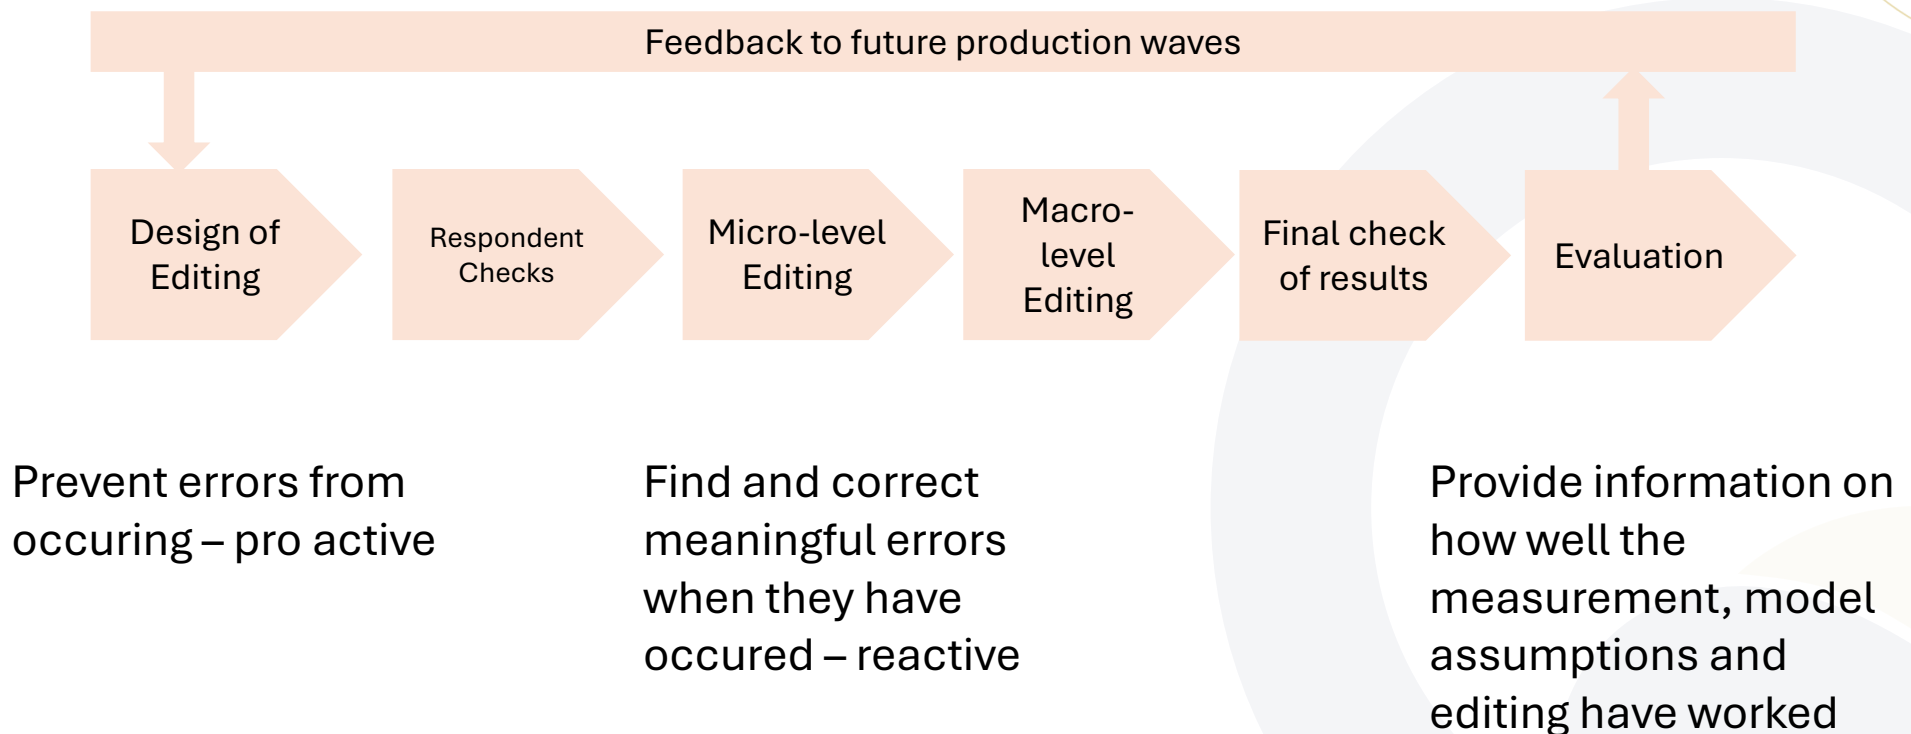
Feedback to future production waves

Design of Editing

Respondent Checks

Micro-level Editing

Macro-level Editing

Final check of results

Evaluation

Prevent errors from occuring – pro active

Find and correct meaningful errors when they have occured – reactive

Provide information on how well the measurement, model assumptions and editing have worked